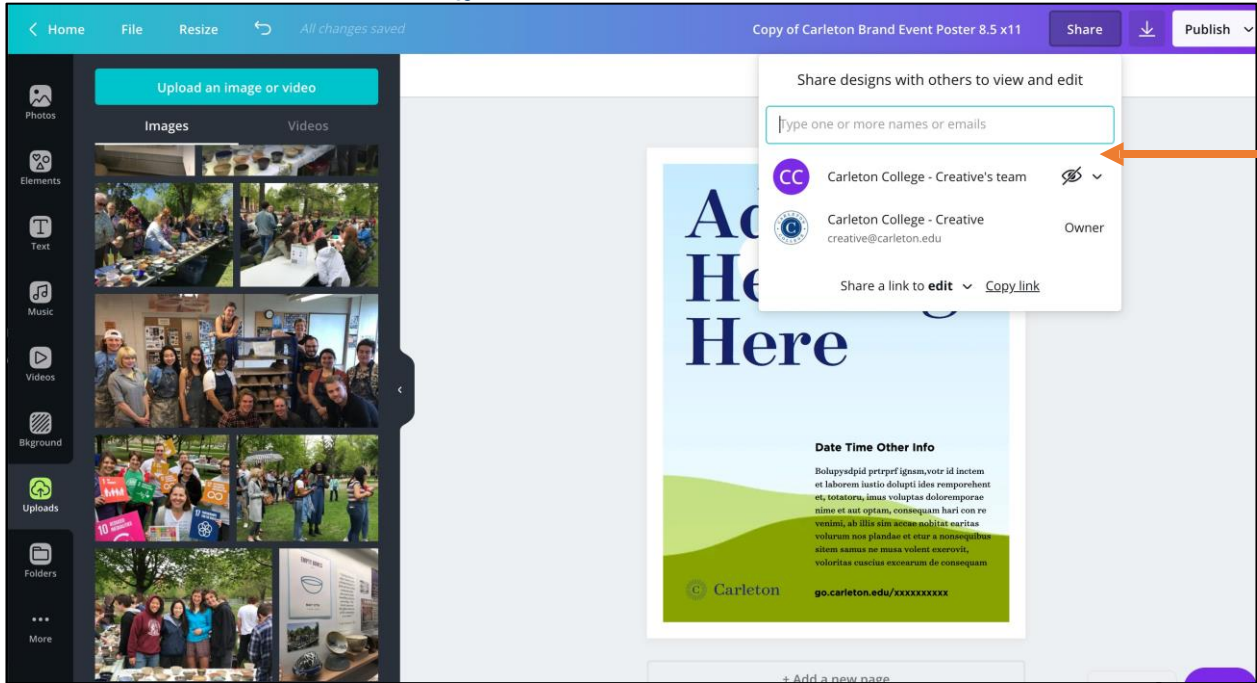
< Home File Resize All changes saved

Copy of Carleton Brand Event Poster 8.5 x11 Share Publish

Photos
Elements
Text
Music
Videos
Bkground
Uploads
Folders
More

Upload an image or video

Images Videos

Share designs with others to view and edit

Type one or more names or emails

CC Carleton College - Creative's team

Carleton College - Creative
creative@carleton.edu
Owner

Share a link to **edit** Copy link

Ac
He
Here

Date Time Other Info

Bolupysdpid prtrprf ignsm,votr id inctem et laborem iustio dolupti ides remporehent et, totatoru, imus voluptas doloremporae nime et aut optam, consequam hari con re venimi, ab illis sim accae nobitat earitas volurum nos plandae et etur a nonsequibus sitem samus ne musa volent exerovit, voloritas cuscius excearum de consequam

Carleton

go.carleton.edu/xxxxxxxxxx

+ Add a new page